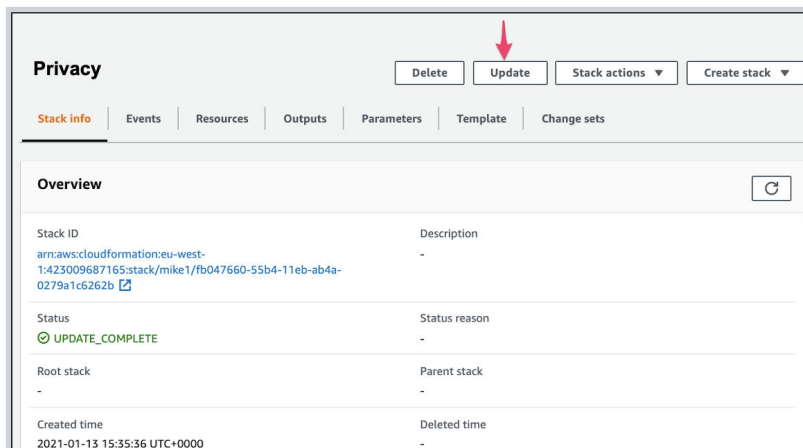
Privacy

Delete | Update | Stack actions ▼ | Create stack ▼

Stack info | Events | Resources | Outputs | Parameters | Template | Change sets

Overview

Stack ID
arn:aws:cloudformation:eu-west-1:423009687165:stack/mike1/fb047660-55b4-11eb-ab4a-0279a1c6262b

Description
-

Status
UPDATE_COMPLETE

Status reason
-

Root stack
-

Parent stack
-

Created time
2021-01-13 15:35:36 UTC+0000

Deleted time
-